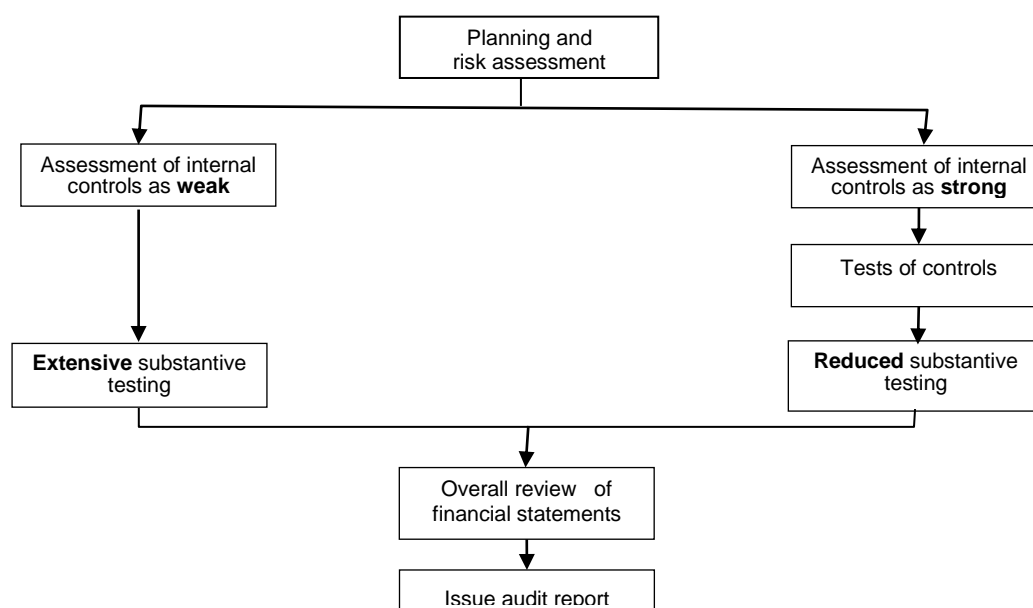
Planning and risk assessment

Assessment of internal controls as **weak**

Assessment of internal controls as **strong**

Tests of controls

**Extensive** substantive testing

**Reduced** substantive testing

Overall review of financial statements

Issue audit report